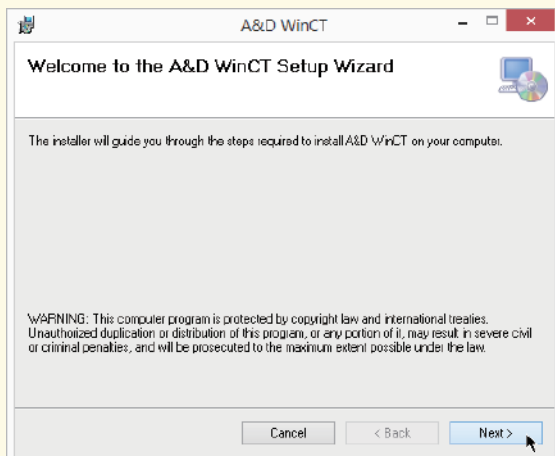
A&D WinCT

Welcome to the A&D WinCT Setup Wizard

The installer will guide you through the steps required to install A&D WinCT on your computer.

WARNING: This computer program is protected by copyright law and international treaties. Unauthorized duplication or distribution of this program, or any portion of it, may result in severe civil or criminal penalties, and will be prosecuted to the maximum extent possible under the law.

Cancel
< Back
Next >